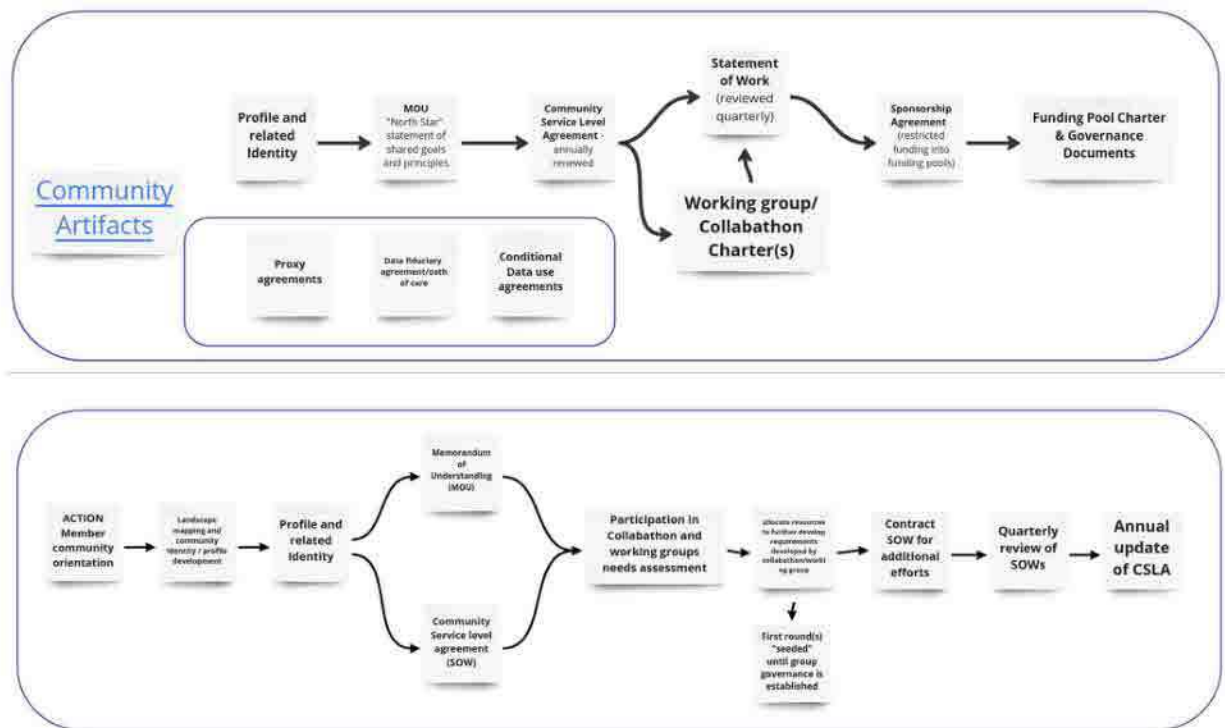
Community Artifacts

Profile and related Identity

MOU "North Star" statement of shared goals and principles

Community Service Level Agreement - annually reviewed

Statement of Work (reviewed quarterly)

Working group/ Collabathon Charter(s)

Sponsorship Agreement (restricted funding into funding pools)

Funding Pool Charter & Governance Documents

Proxy agreements

Data fiduciary agreement/oath of care

Conditional Data use agreements

ACTION Member community orientation

Landscape mapping and community identity / profile development

Profile and related Identity

Memorandum of Understanding (MOU)

Community Service level agreement (SOW)

Participation in Collabathon and working groups needs assessment

Allocate resources to further develop requirements developed by collabathon/working group

First round(s) "seeded" until group governance is established

Contract SOW for additional efforts

Quarterly review of SOWs

Annual update of CSLA